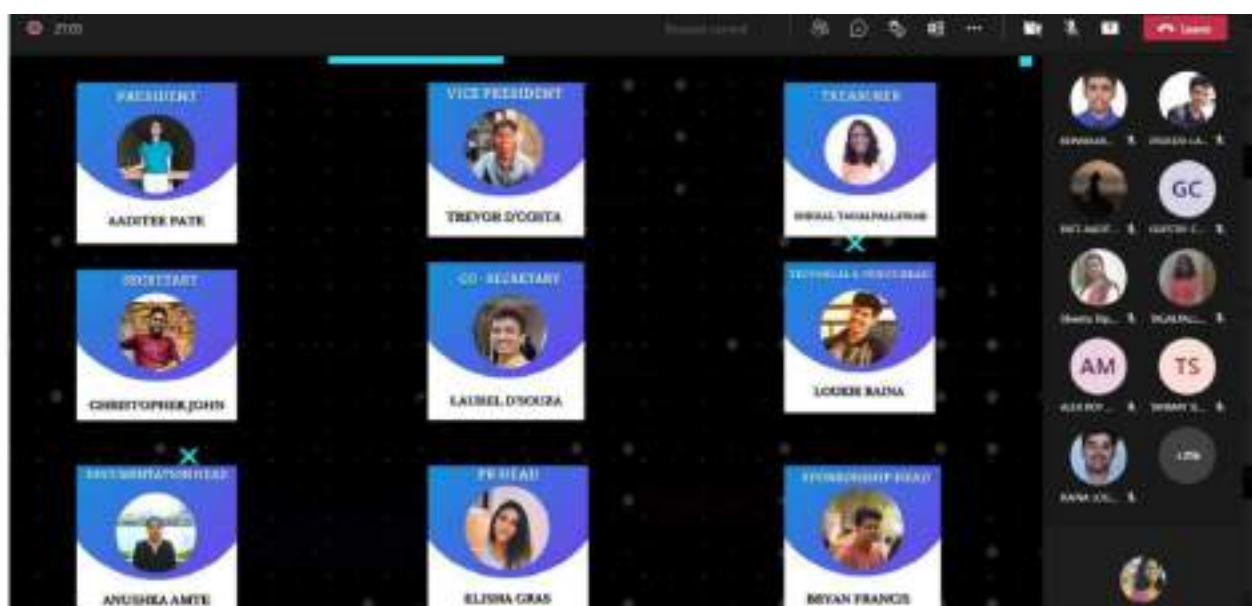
PRESIDENT
AADITEE PATE

VICE PRESIDENT
TREVOR D'COSTA

TREASURER
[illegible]

SECRETARY
CHRISTOPHER JOHN

CO - SECRETARY
LAUREL D'SOUZA

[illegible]
LOUKIK RAINA

DOCUMENTATION HEAD
ANUSHKA AMTE

PR HEAD
ELISHA GRAS

SPONSORSHIP HEAD
BRYAN FRANCIS

GC
AM
TS
Leave